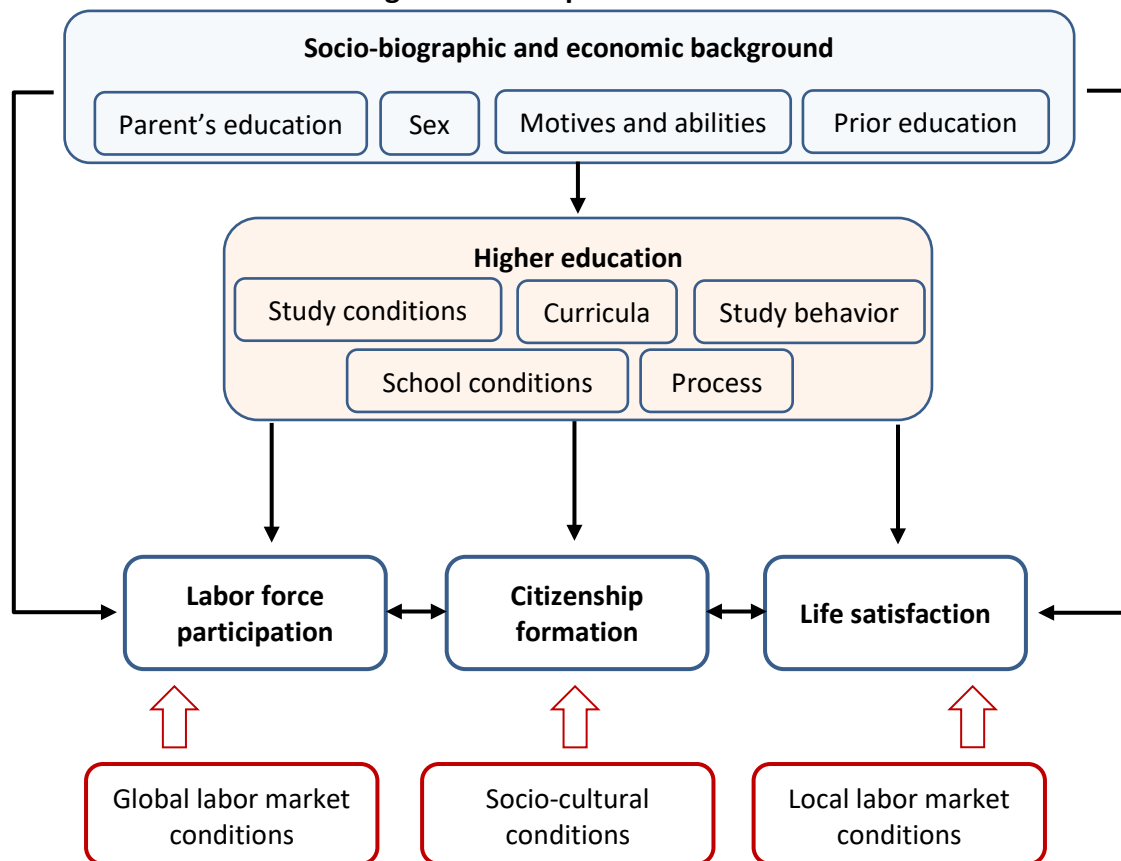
Socio-biographic and economic background

Parent’s education

Sex

Motives and abilities

Prior education

Higher education

Study conditions

Curricula

Study behavior

School conditions

Process

Labor force participation

Citizenship formation

Life satisfaction

Global labor market conditions

Socio-cultural conditions

Local labor market conditions